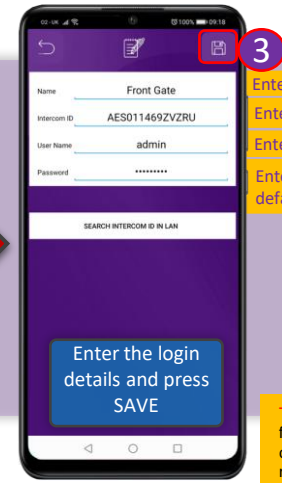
O2 - UK 100% 09:18

3

Name Front Gate

Intercom ID AES011469ZVZRU

User Name admin

Password •••••••••

SEARCH INTERCOM ID IN LAN

Enter the login details and press SAVE

Ente

Ente

Ente

Ente defa

f
c
r